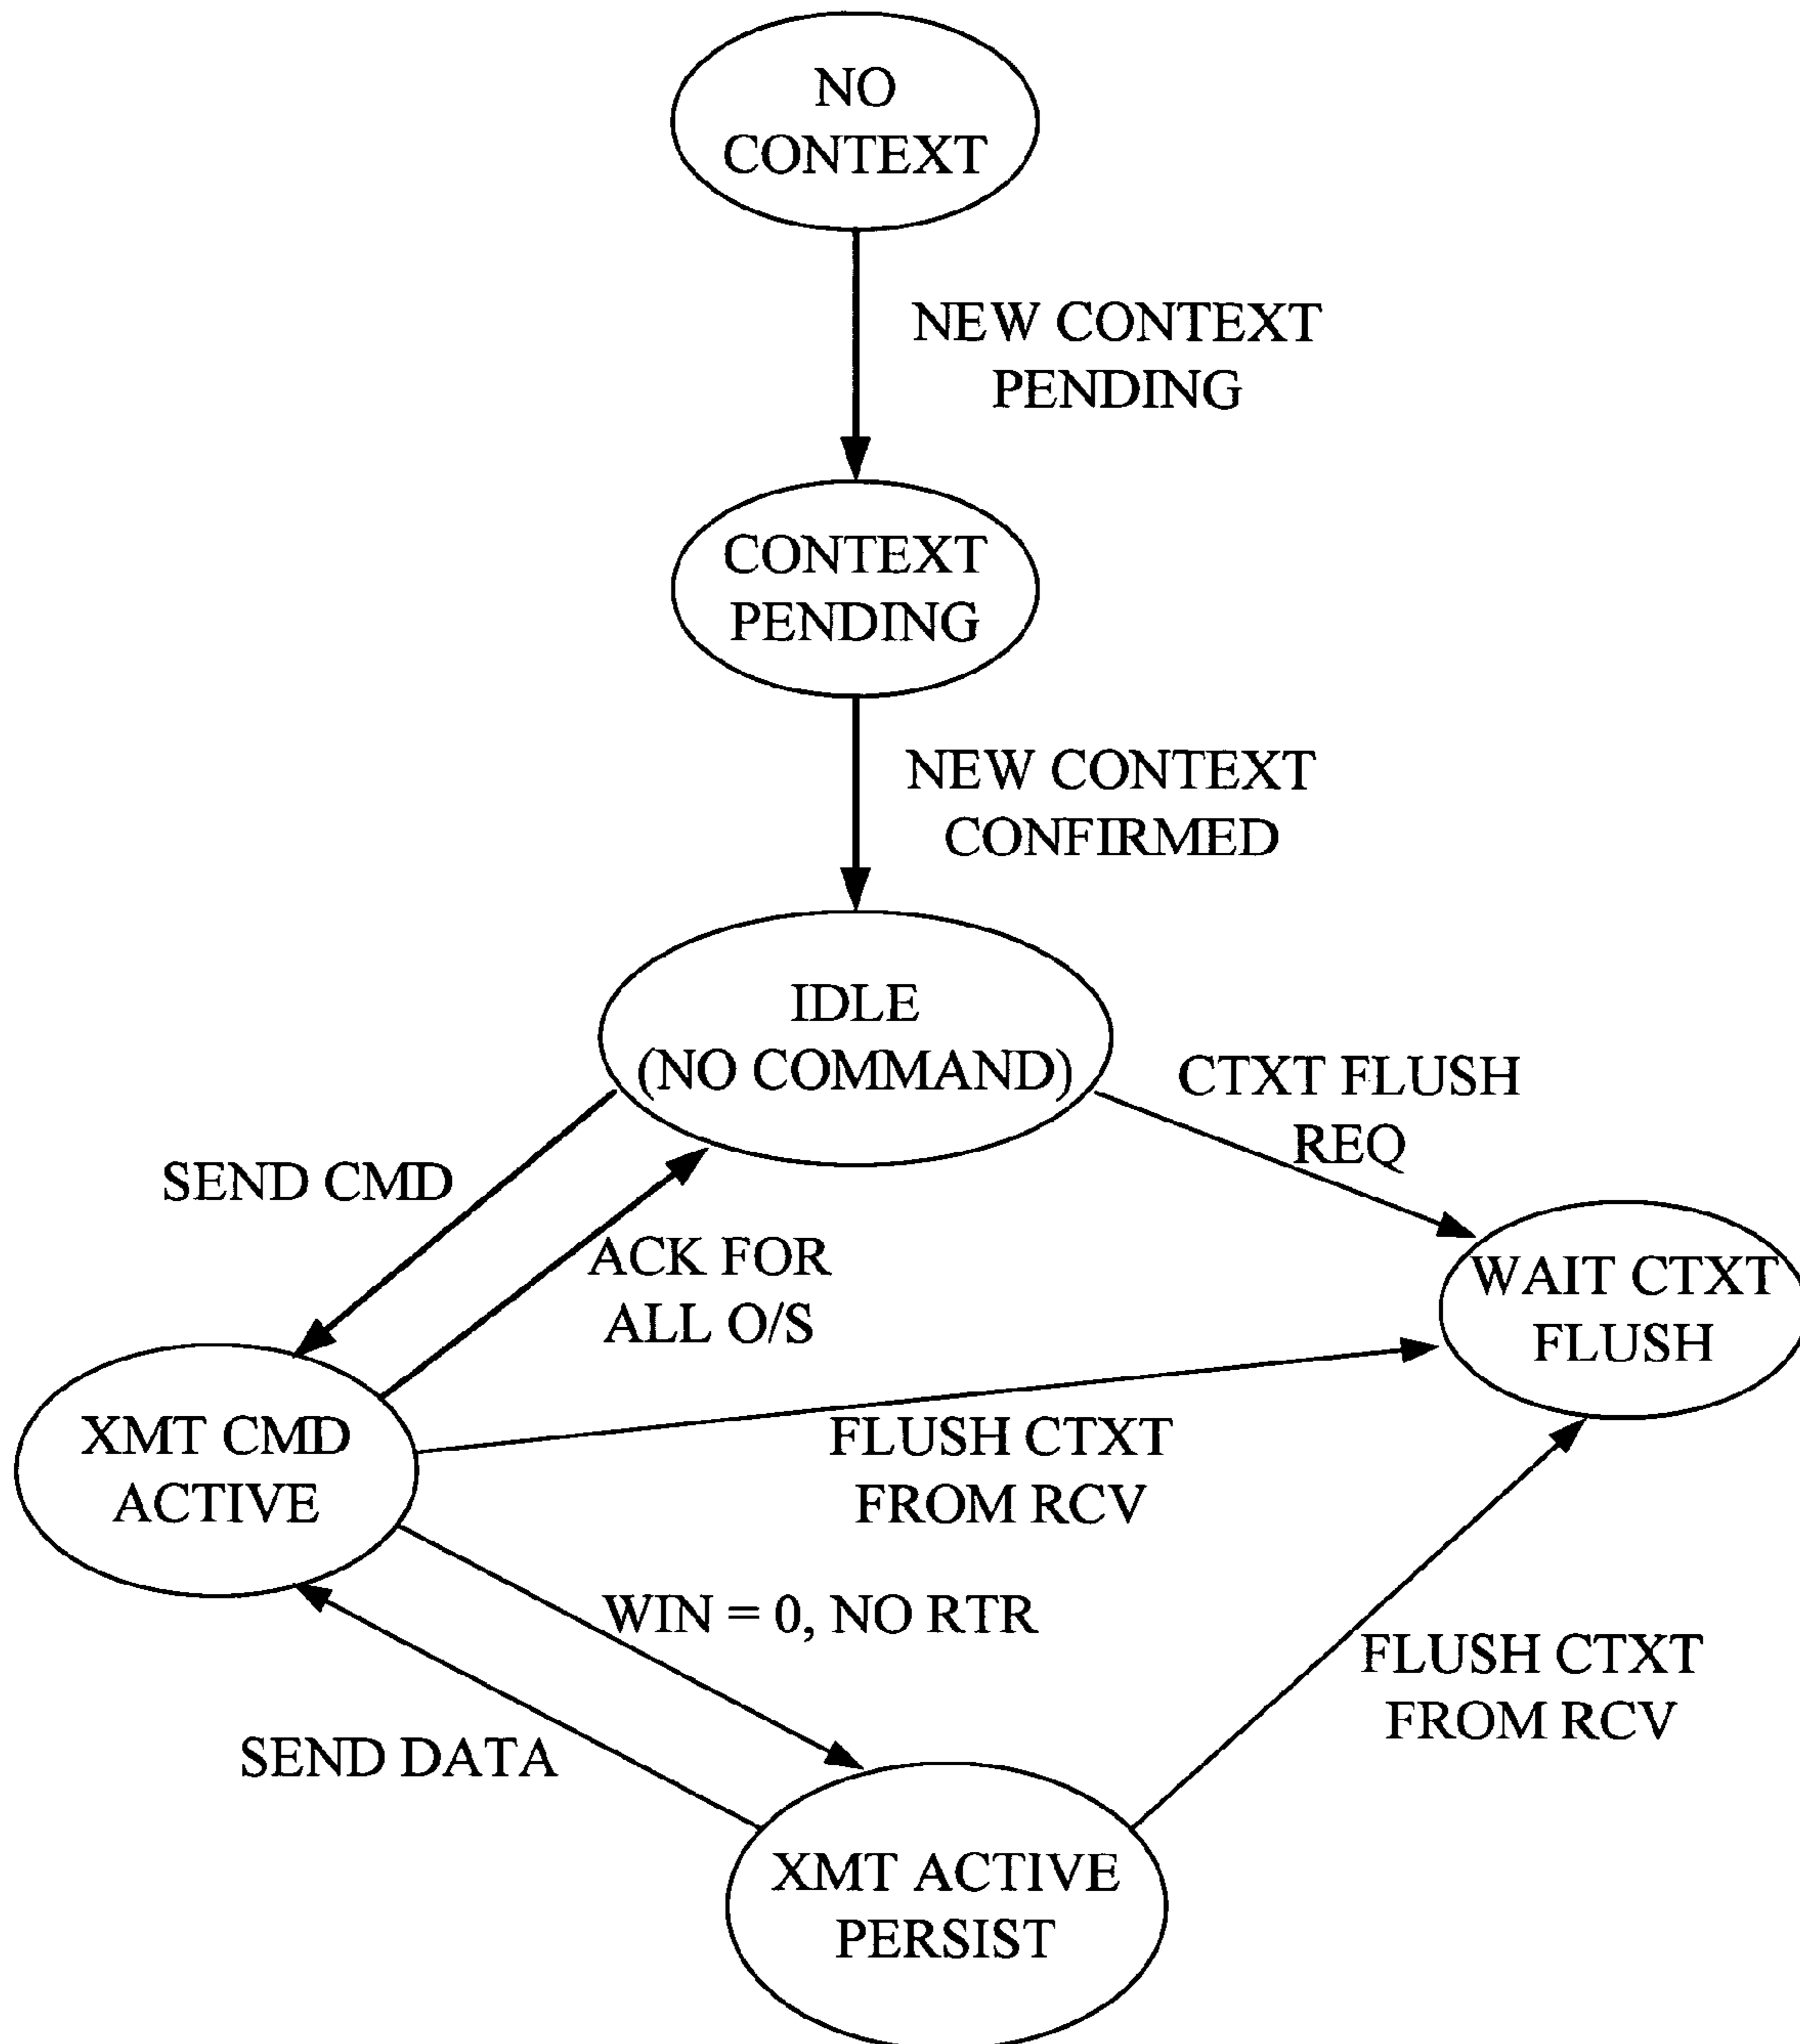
NO CONTEXT

NEW CONTEXT PENDING

CONTEXT PENDING

NEW CONTEXT CONFIRMED

IDLE (NO COMMAND)

CTXT FLUSH REQ

SEND CMD

ACK FOR ALL O/S

WAIT CTXT FLUSH

XMT CMD ACTIVE

FLUSH CTXT FROM RCV

WIN = 0, NO RTR

FLUSH CTXT FROM RCV

SEND DATA

XMT ACTIVE PERSIST